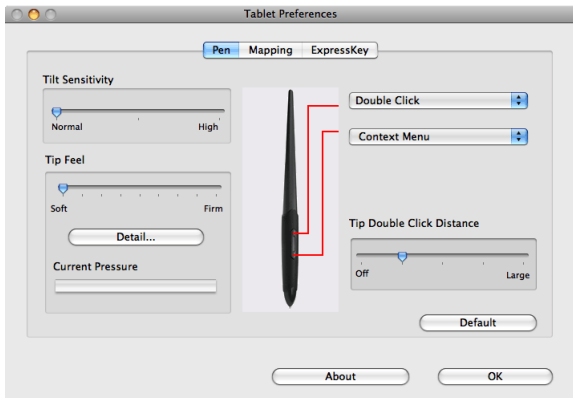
Tablet Preferences

Pen Mapping ExpressKey

Tilt Sensitivity

Normal High

Tip Feel

Soft Firm

Detail...

Current Pressure

Double Click

Context Menu

Tip Double Click Distance

Off Large

Default

About

OK